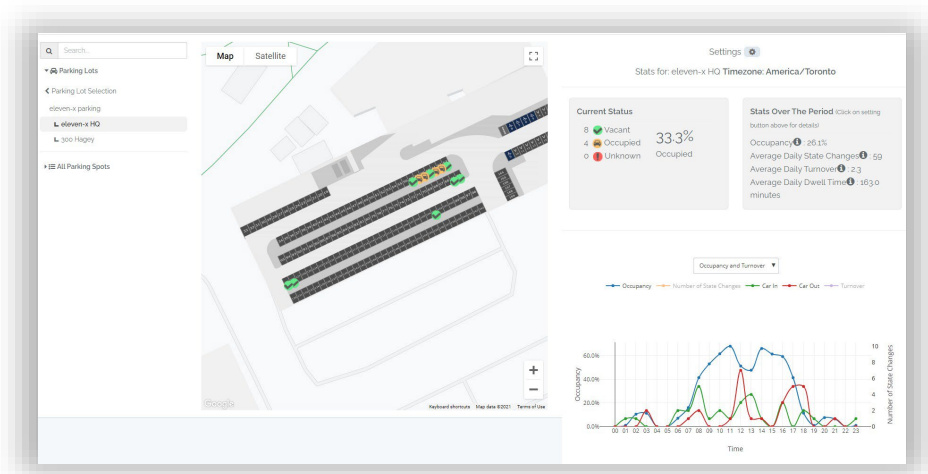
Search...

Parking Lots

Parking Lot Selection

eleven-x parking

eleven-x HQ

300 Hagey

All Parking Spots

Map Satellite

+

−

Google

Keyboard shortcuts Map data ©2021 Terms of Use

Settings

Stats for: eleven-x HQ **Timezone: America/Toronto**

Current Status

8 Vacant
4 Occupied
0 Unknown

33.3%
Occupied

Stats Over The Period (Click on setting button above for details)

Occupancy : 26.1%
Average Daily State Changes : 59
Average Daily Turnover : 2.3
Average Daily Dwell Time : 163.0 minutes

Occupancy and Turnover ▼

Occupancy Number of State Changes Car In Car Out Turnover

60.0%
40.0%
20.0%
0.0%
Occupancy

10
8
6
4
2
0
Number of State Changes

00 01 02 03 04 05 06 07 08 09 10 11 12 13 14 15 16 17 18 19 20 21 22 23

Time